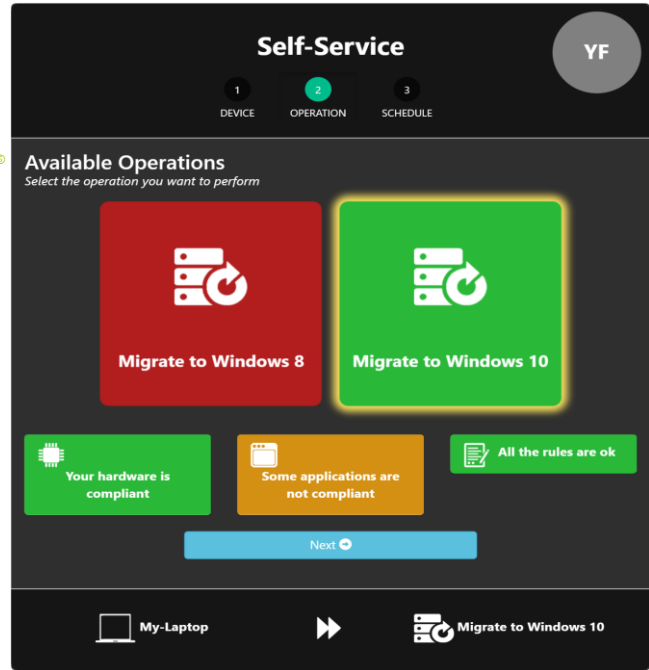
Self-Service

YF

1
DEVICE

2
OPERATION

3
SCHEDULE

Available Operations
Select the operation you want to perform

Migrate to Windows 8

Migrate to Windows 10

Your hardware is compliant

Some applications are not compliant

All the rules are ok

Next

My-Laptop

Migrate to Windows 10